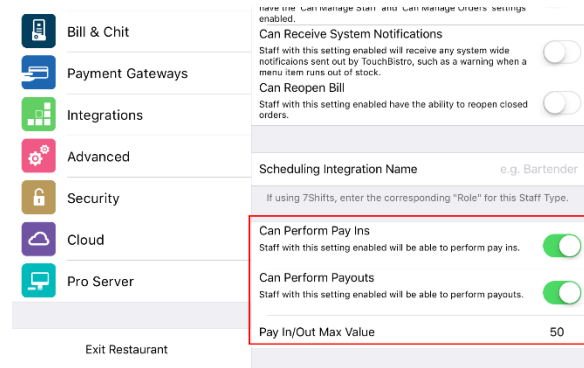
Bill & Chit
Payment Gateways
Integrations
Advanced
Security
Cloud
Pro Server

Exit Restaurant

have the "Can Manage Staff" and "Can Manage Orders" settings enabled.

Can Receive System Notifications
Staff with this setting enabled will receive any system wide notificaions sent out by TouchBistro, such as a warning when a menu item runs out of stock.

Can Reopen Bill
Staff with this setting enabled have the ability to reopen closed orders.

Scheduling Integration Name e.g. Bartender

If using 7Shifts, enter the corresponding "Role" for this Staff Type.

Can Perform Pay Ins
Staff with this setting enabled will be able to perform pay ins.

Can Perform Payouts
Staff with this setting enabled will be able to perform payouts.

Pay In/Out Max Value 50